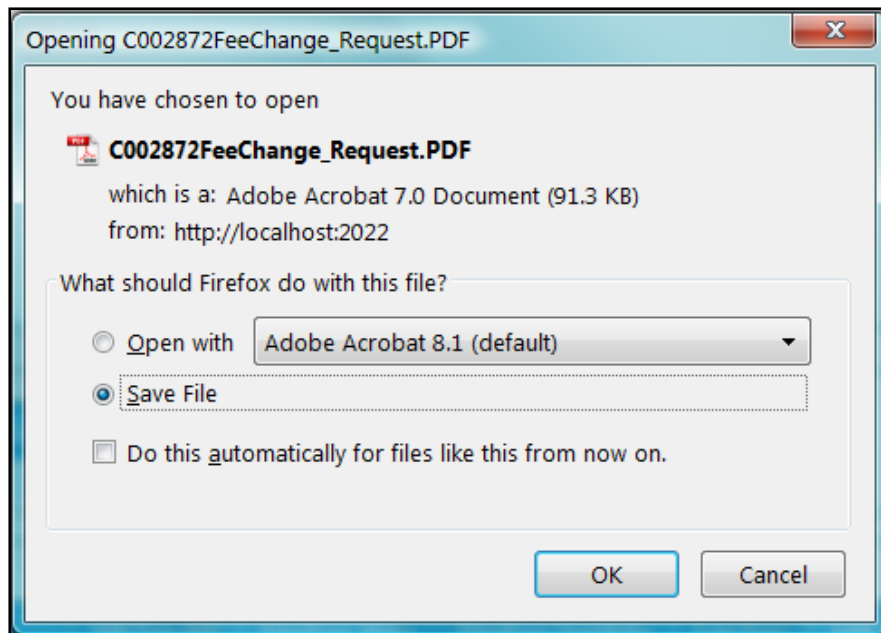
Opening C002872FeeChange_Request.PDF

You have chosen to open

C002872FeeChange_Request.PDF

which is a: Adobe Acrobat 7.0 Document (91.3 KB)

from: http://localhost:2022

What should Firefox do with this file?

Open with Adobe Acrobat 8.1 (default)

Save File

Do this automatically for files like this from now on.

OK Cancel